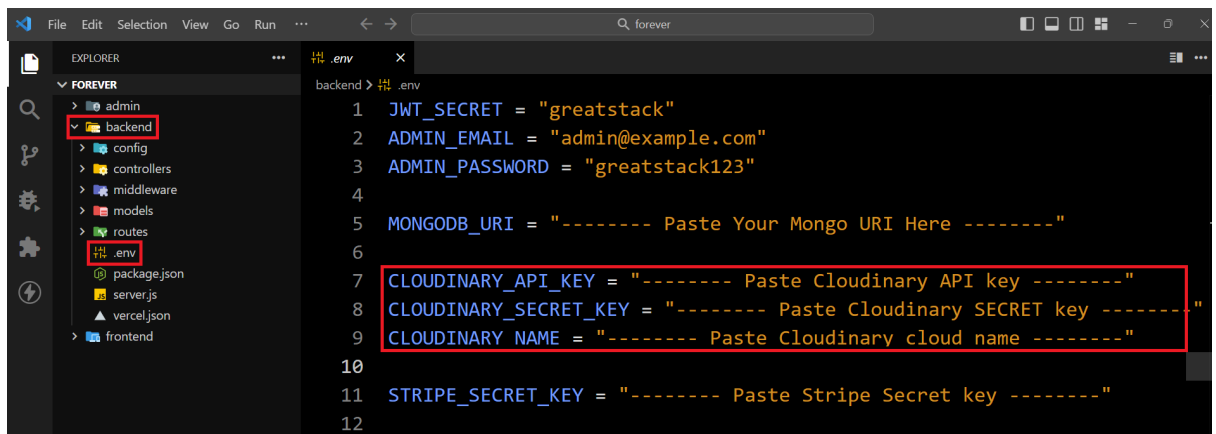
File Edit Selection View Go Run ···
forever

EXPLORER ···
FOREVER
admin
backend
config
controllers
middleware
models
routes
.env
package.json
server.js
vercel.json
frontend

.env ×
backend > .env

1 JWT_SECRET = "greatstack"
2 ADMIN_EMAIL = "admin@example.com"
3 ADMIN_PASSWORD = "greatstack123"
4
5 MONGODB_URI = "-------- Paste Your Mongo URI Here --------"
6
7 CLOUDINARY_API_KEY = "-------- Paste Cloudinary API key --------"
8 CLOUDINARY_SECRET_KEY = "-------- Paste Cloudinary SECRET key --------"
9 CLOUDINARY_NAME = "-------- Paste Cloudinary cloud name --------"
10
11 STRIPE_SECRET_KEY = "-------- Paste Stripe Secret key --------"
12